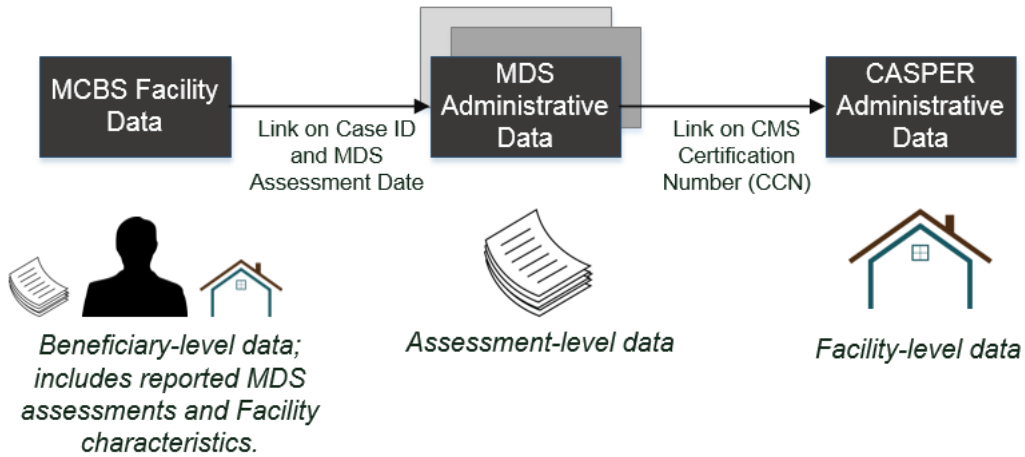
MCBS Facility Data

Link on Case ID and MDS Assessment Date

MDS Administrative Data

Link on CMS Certification Number (CCN)

CASPER Administrative Data

Beneficiary-level data; includes reported MDS assessments and Facility characteristics.

Assessment-level data

Facility-level data